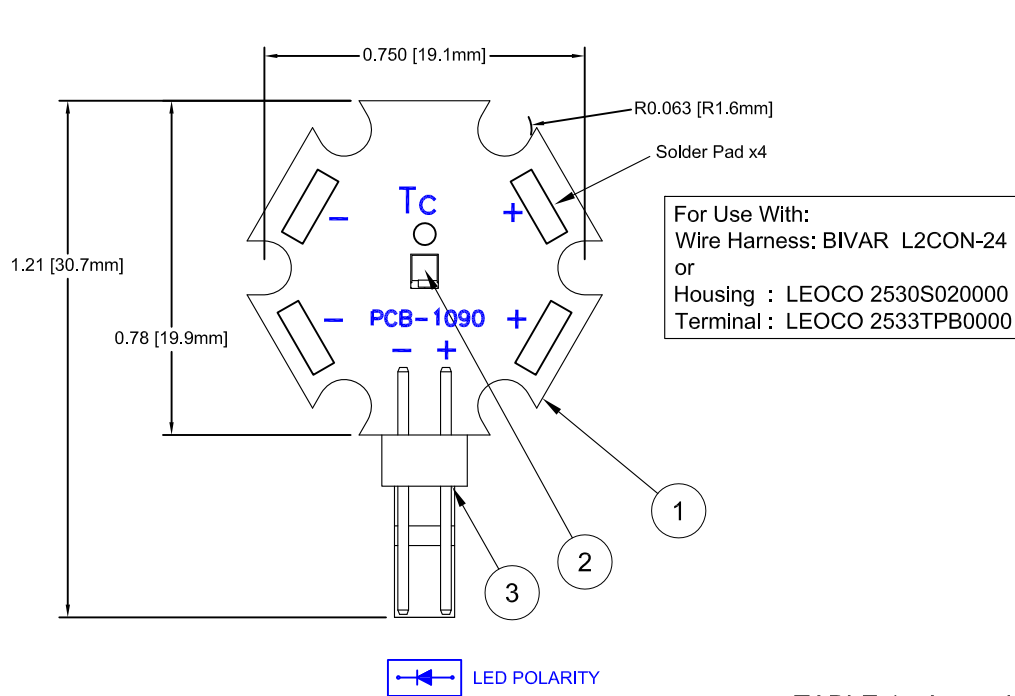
0.750 [19.1mm]

R0.063 [R1.6mm]

Solder Pad x4

1.21 [30.7mm]

0.78 [19.9mm]

Tc

$-$ $+$

$-$ PCB-1090 $+$

$-$ $+$

For Use With:
Wire Harness: BIVAR L2CON-24
or
Housing : LEOCO 2530S020000
Terminal : LEOCO 2533TPB0000

1

2

3

LED POLARITY

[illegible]